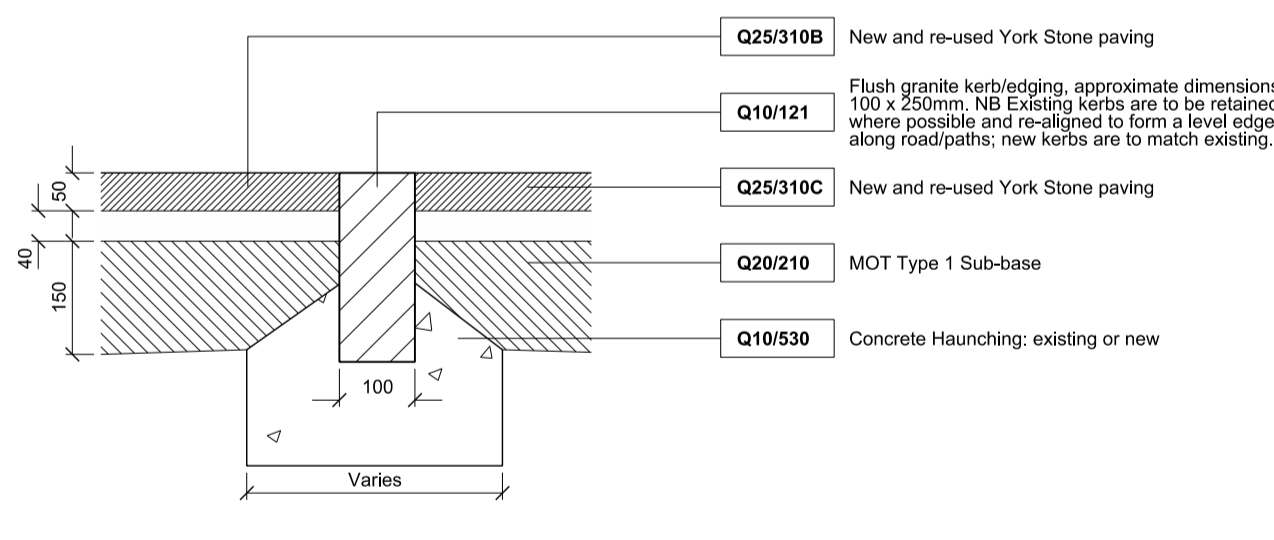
Q25/310B New and re-used York Stone paving

Q10/121 Flush granite kerb/edging, approximate dimensions 100 x 250mm. NB Existing kerbs are to be retained where possible and re-aligned to form a level edge along road/paths; new kerbs are to match existing.

Q25/310C New and re-used York Stone paving

Q20/210 MOT Type 1 Sub-base

Q10/530 Concrete Haunching: existing or new

50

40

150

100

Varies